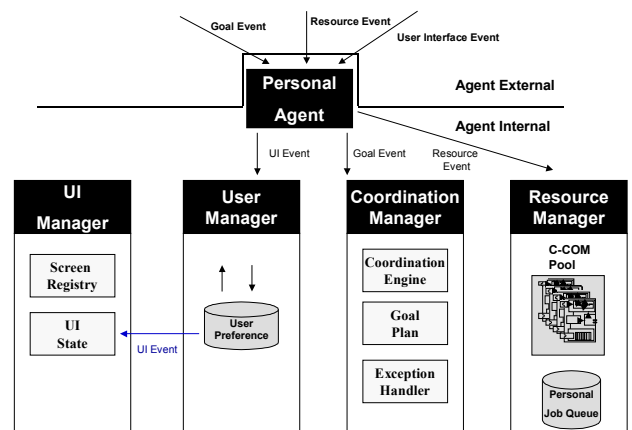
Goal Event

Resource Event

User Interface Event

Personal Agent

Agent External

Agent Internal

UI Event

Goal Event

Resource Event

UI Manager

Screen Registry

UI State

UI Event

User Manager

User Preference

Coordination Manager

Coordination Engine

Goal Plan

Exception Handler

Resource Manager

C-COM Pool

Personal Job Queue